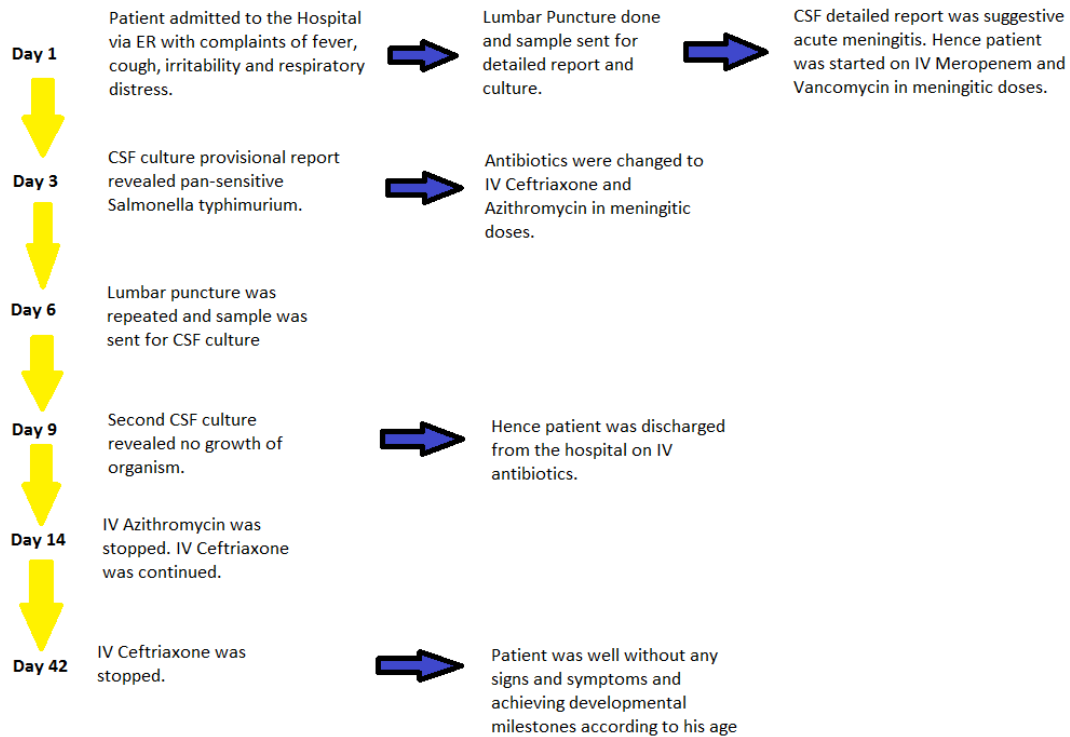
Day 1

Patient admitted to the Hospital via ER with complaints of fever, cough, irritability and respiratory distress.

Lumbar Puncture done and sample sent for detailed report and culture.

CSF detailed report was suggestive acute meningitis. Hence patient was started on IV Meropenem and Vancomycin in meningitic doses.

Day 3

CSF culture provisional report revealed pan-sensitive Salmonella typhimurium.

Antibiotics were changed to IV Ceftriaxone and Azithromycin in meningitic doses.

Day 6

Lumbar puncture was repeated and sample was sent for CSF culture

Day 9

Second CSF culture revealed no growth of organism.

Hence patient was discharged from the hospital on IV antibiotics.

Day 14

IV Azithromycin was stopped. IV Ceftriaxone was continued.

Day 42

IV Ceftriaxone was stopped.

Patient was well without any signs and symptoms and achieving developmental milestones according to his age